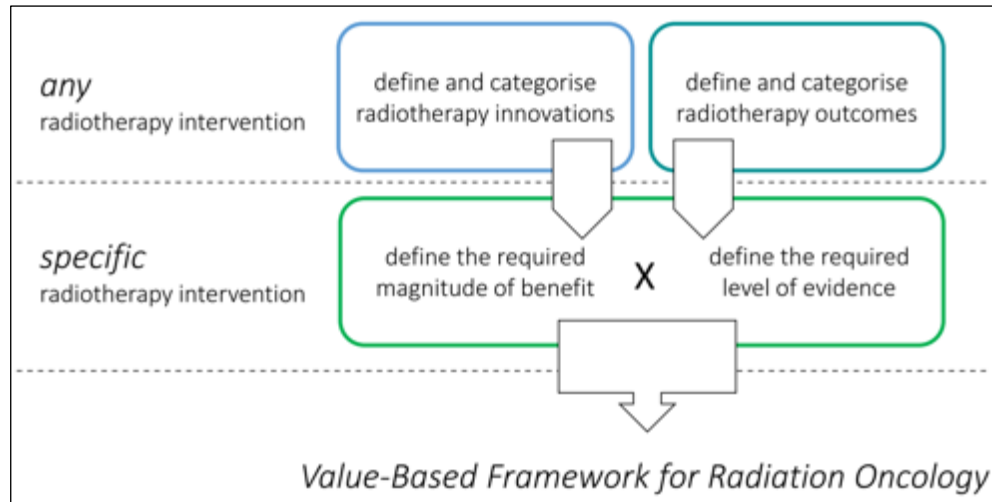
any
radiotherapy intervention

define and categorise radiotherapy innovations

define and categorise radiotherapy outcomes

specific
radiotherapy intervention

define the required magnitude of benefit

X

define the required level of evidence

Value-Based Framework for Radiation Oncology